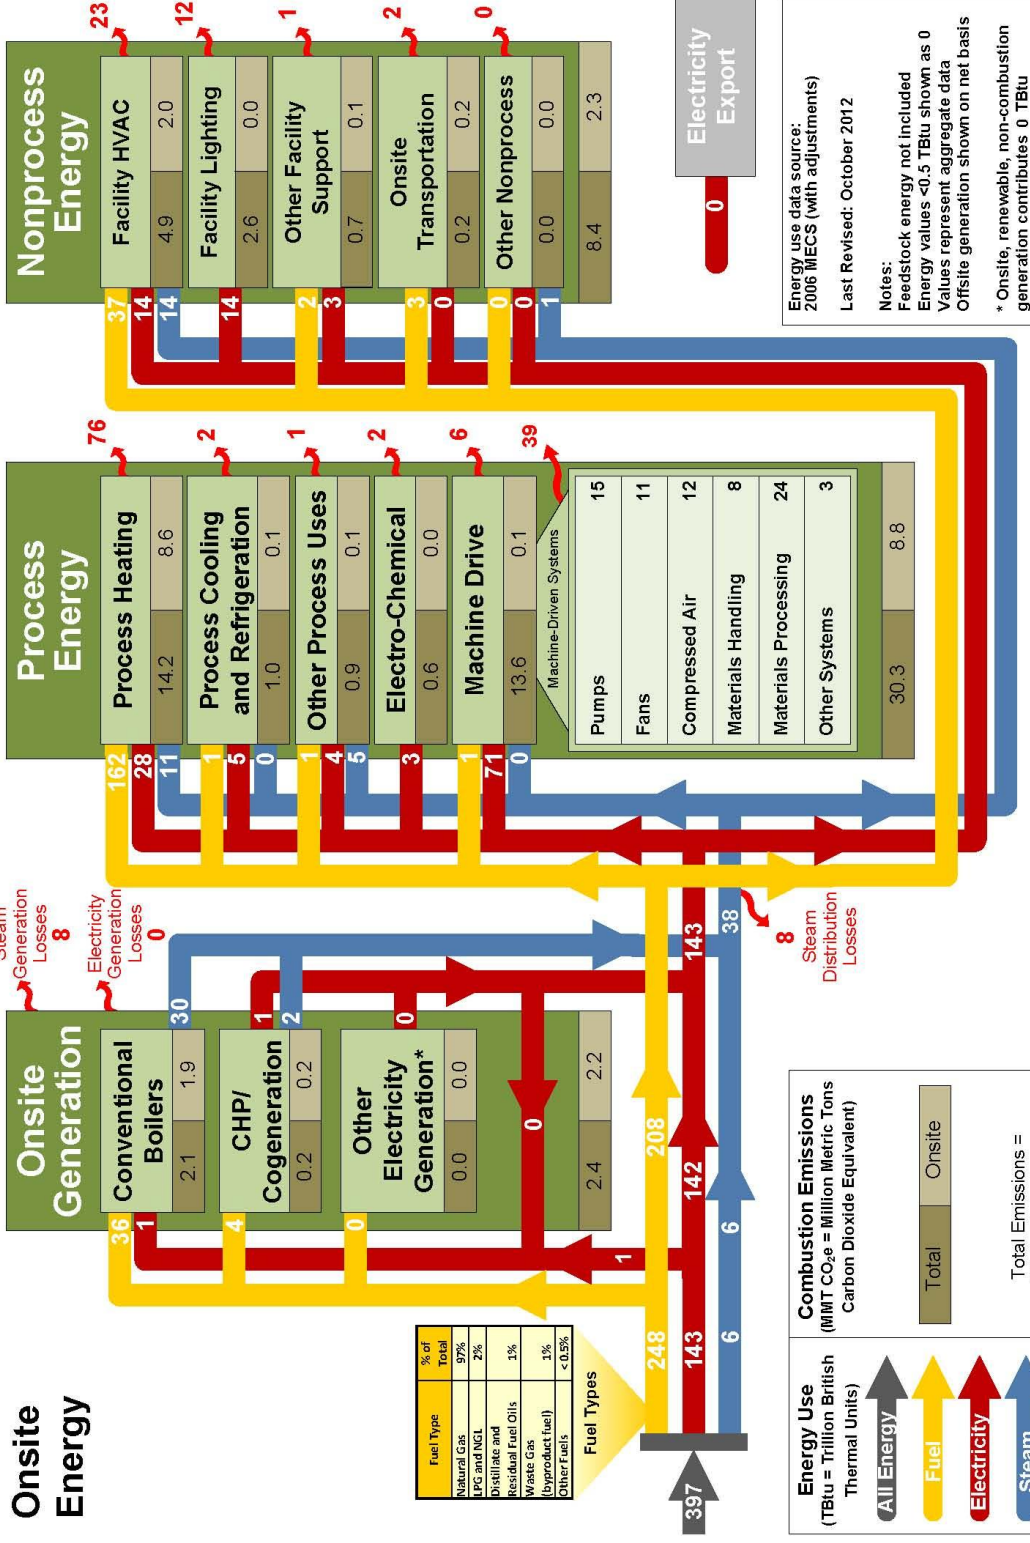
Onsite Energy

| Fuel Type | % of Total |
|---|---|
| Natural Gas | 97% |
| LPG and NGL | 2% |
| Distillate and Residual Fuel Oils | 1% |
| Waste Gas (byproduct fuel) | 1% |
| Other Fuels | < 0.5% |

Fuel Types

397

248
143
6

Energy Use (TBtu = Trillion British Thermal Units)
All Energy
Fuel
Electricity
Steam

Combustion Emissions (MMT CO$_2$e = Million Metric Tons Carbon Dioxide Equivalent)
Total
Onsite

Total Emissions =

Onsite Generation
Conventional Boilers
2.1
1.9
CHP/ Cogeneration
0.2
0.2
Other Electricity Generation*
0.0
0.0
2.4
2.2

36
1
4
0
1
0
208
142
6
30
1
2
0

Steam Generation Losses
8
Electricity Generation Losses
0

143
38
8
Steam Distribution Losses

Process Energy
Process Heating
14.2
8.6
Process Cooling and Refrigeration
1.0
0.1
Other Process Uses
0.9
0.1
Electro-Chemical
0.6
0.0
Machine Drive
13.6
0.1
30.3
8.8

162
28
11
1
5
0
1
4
5
3
1
71
0

76
2
1
2
6
39

Machine-Driven Systems
Pumps 15
Fans 11
Compressed Air 12
Materials Handling 8
Materials Processing 24
Other Systems 3

Nonprocess Energy
Facility HVAC
4.9
2.0
Facility Lighting
2.6
0.0
Other Facility Support
0.7
0.1
Onsite Transportation
0.2
0.2
Other Nonprocess
0.0
0.0
8.4
2.3

37
14
14
14
2
3
3
0
0
0
1

23
12
1
2
0

Electricity Export
0

Energy use data source: 2006 MECS (with adjustments)

Last Revised: October 2012

Notes:
Feedstock energy not included
Energy values <0.5 TBtu shown as 0
Values represent aggregate data
Offsite generation shown on net basis

* Onsite, renewable, non-combustion generation contributes 0 TBtu